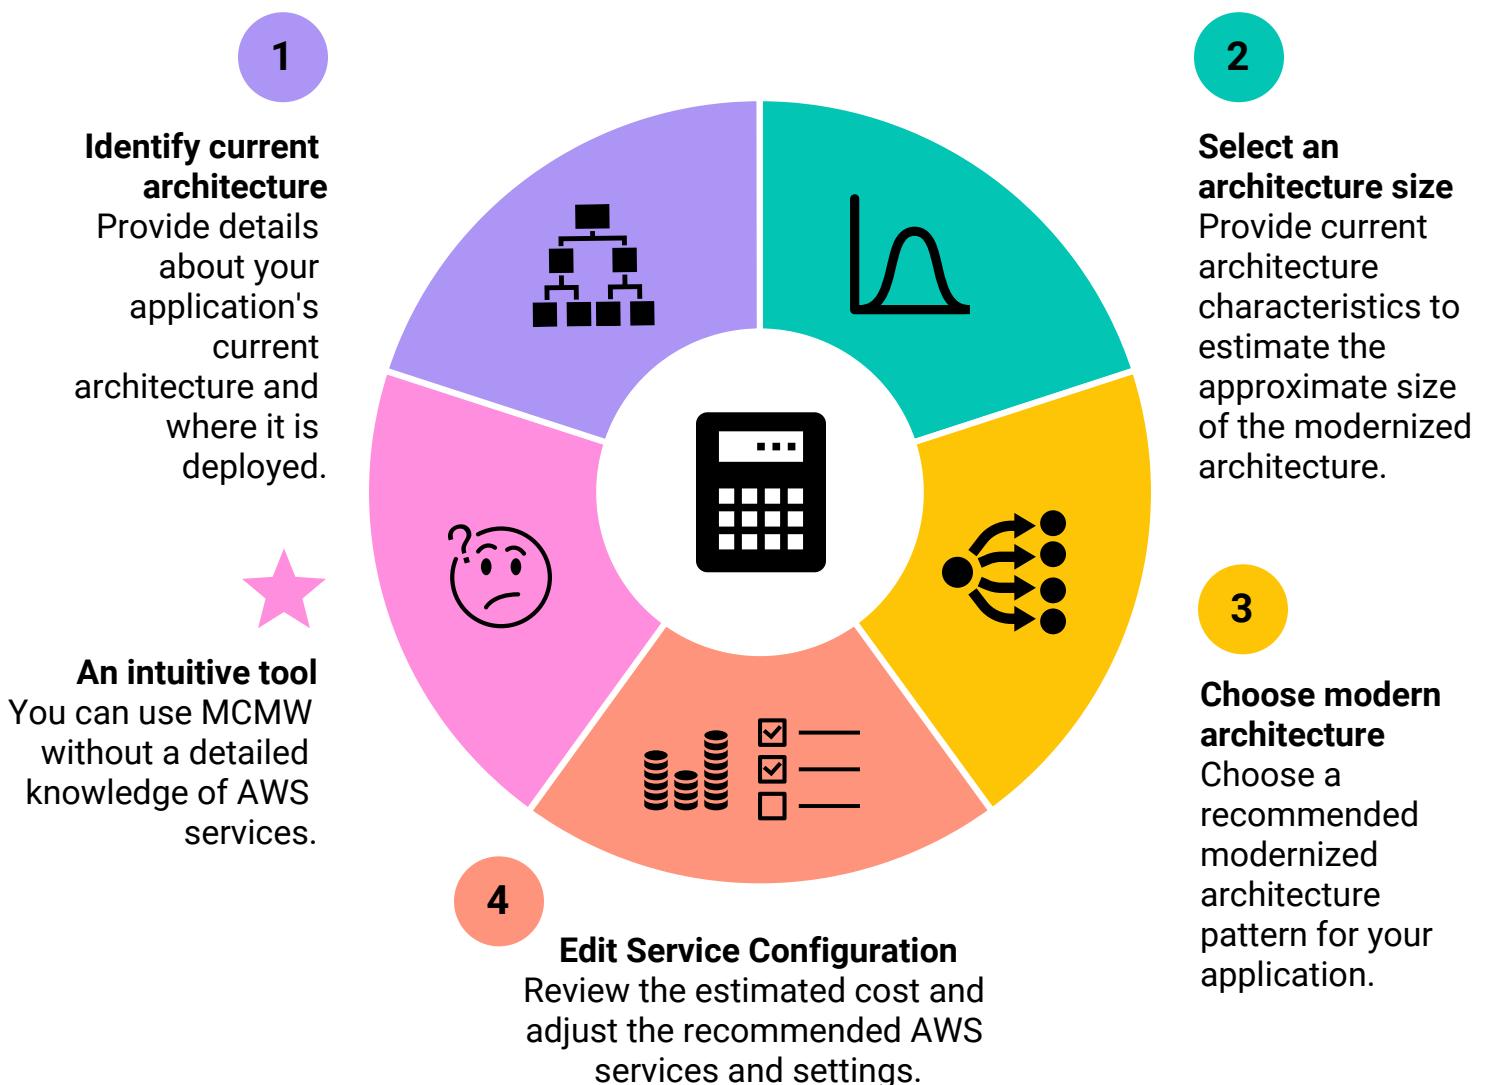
1

**Identify current architecture**
Provide details about your application's current architecture and where it is deployed.

2

**Select an architecture size**
Provide current architecture characteristics to estimate the approximate size of the modernized architecture.

**An intuitive tool**
You can use MCMW without a detailed knowledge of AWS services.

3

**Choose modern architecture**
Choose a recommended modernized architecture pattern for your application.

4

**Edit Service Configuration**
Review the estimated cost and adjust the recommended AWS services and settings.